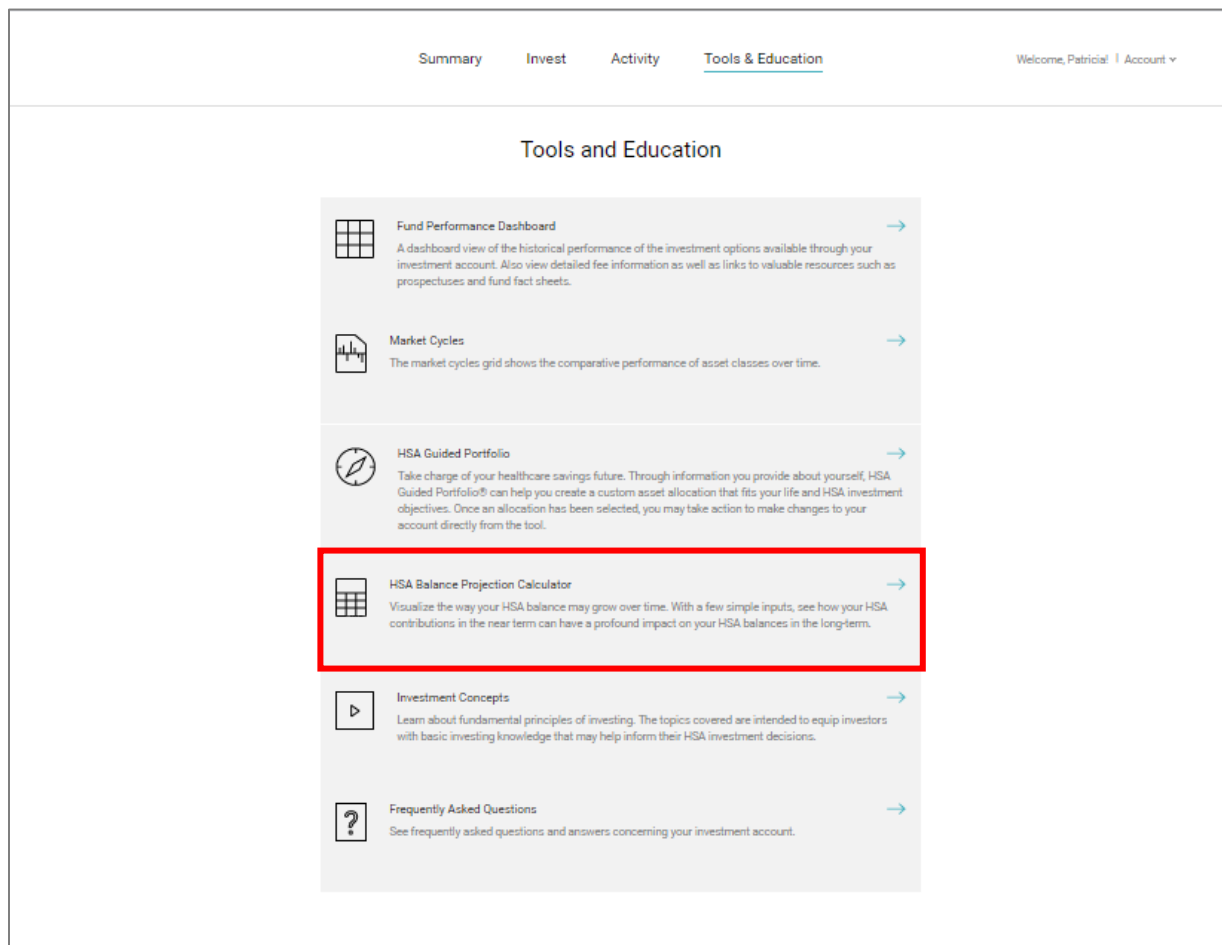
Summary Invest Activity Tools & Education

Welcome, Patricia! | Account

Tools and Education

Fund Performance Dashboard

A dashboard view of the historical performance of the investment options available through your investment account. Also view detailed fee information as well as links to valuable resources such as prospectuses and fund fact sheets.

Market Cycles

The market cycles grid shows the comparative performance of asset classes over time.

HSA Guided Portfolio

Take charge of your healthcare savings future. Through information you provide about yourself, HSA Guided Portfolio® can help you create a custom asset allocation that fits your life and HSA investment objectives. Once an allocation has been selected, you may take action to make changes to your account directly from the tool.

HSA Balance Projection Calculator

Visualize the way your HSA balance may grow over time. With a few simple inputs, see how your HSA contributions in the near term can have a profound impact on your HSA balances in the long-term.

Investment Concepts

Learn about fundamental principles of investing. The topics covered are intended to equip investors with basic investing knowledge that may help inform their HSA investment decisions.

Frequently Asked Questions

See frequently asked questions and answers concerning your investment account.